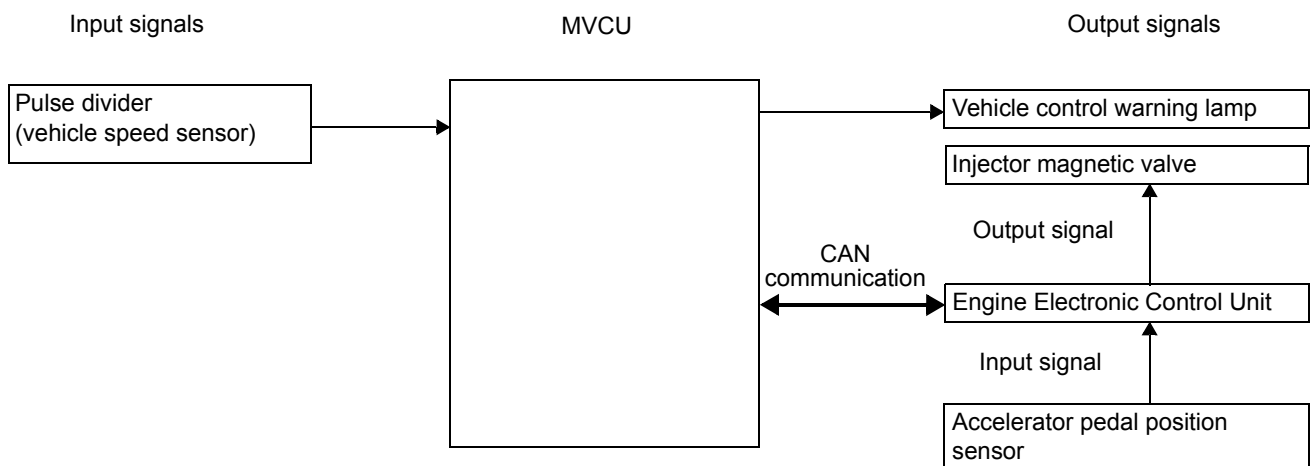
Input signals

MVCU

Output signals

Pulse divider (vehicle speed sensor)

Vehicle control warning lamp

Injector magnetic valve

Output signal

CAN communication

Engine Electronic Control Unit

Input signal

Accelerator pedal position sensor